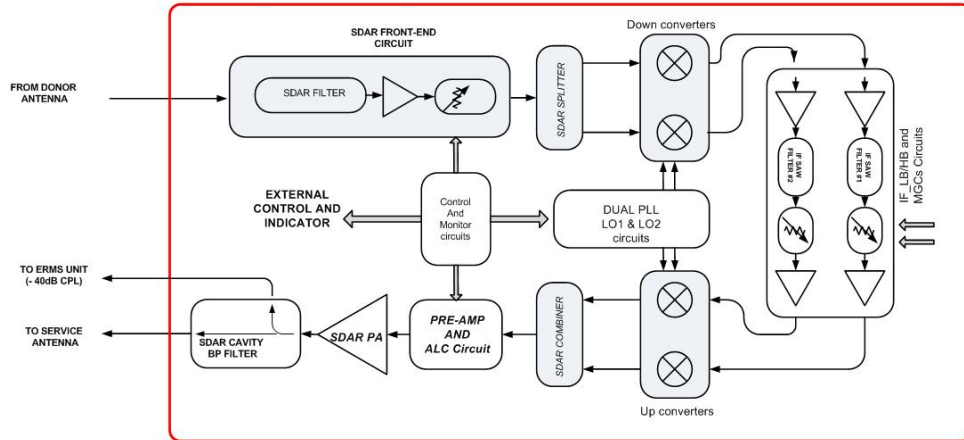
SDAR FRONT-END CIRCUIT

Down converters

FROM DONOR ANTENNA

SDAR FILTER

SDAR SPLITTER

IF SAW FILTER #2

IF SAW FILTER #1

IF_LB/HB and MGCs Circuits

EXTERNAL CONTROL AND INDICATOR

Control And Monitor circuits

DUAL PLL LO1 & LO2 circuits

TO ERMS UNIT (- 40dB CPL)

TO SERVICE ANTENNA

SDAR CAVITY BP FILTER

SDAR PA

PRE-AMP AND ALC Circuit

SDAR COMBINER

Up converters